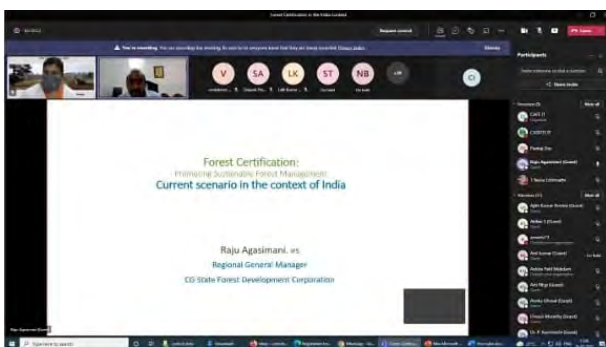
Forest Certification:
Promoting Sustainable Forest Management
Current scenario in the context of India

Raju Agasimani, IFS
Regional General Manager
CG State Forest Developement Corporation

Participants

V SA LK ST NB